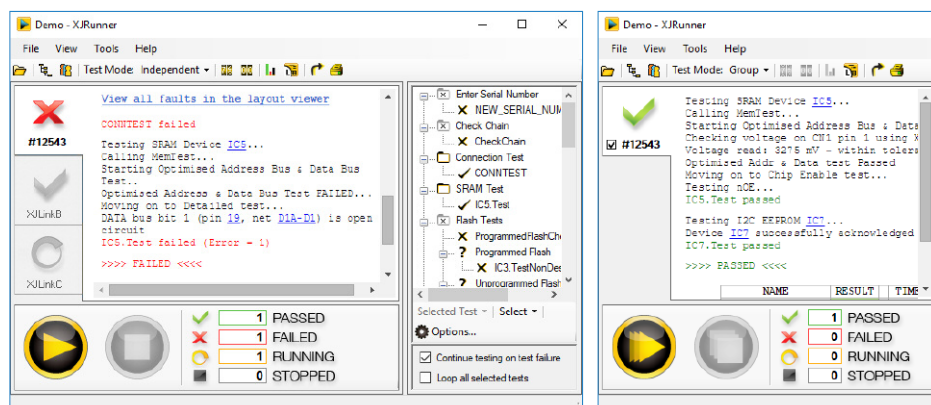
Demo - XJRunner

File View Tools Help

Test Mode: Independent

#12543

XJLinkB

XJLinkC

View all faults in the layout viewer

CONTEST failed

Testing SRAM Device IC5...
Calling MemTest...
Starting Optimised Address Bus & Data Bus Test...
Optimised Address & Data Bus Test FAILED...
Moving on to Detailed test...
DATA bus bit 1 (pin 19, net D1A-D1) is open circuit
IC5.Test failed (Error = 1)

>>>> FAILED <<<<

Enter Serial Number
NEW_SERIAL_NUM
Check Chain
CheckChain
Connection Test
CONTEST
SRAM Test
IC5.Test
Flash Tests
ProgrammedFlashChe
Programmed Flash
IC3.TestNonDe
Unprogrammed Flash

Selected Test Select
Options...
Continue testing on test failure
Loop all selected tests

1 PASSED
1 FAILED
1 RUNNING
0 STOPPED

Demo - XJRunner

File View Tools Help

Test Mode: Group

#12543

Testing SRAM Device IC5...
Calling MemTest...
Starting Optimised Address Bus & Data
Checking voltage on CN1 pin 1 using X
Voltage read: 3275 mV - within toler
Optimised Addr & Data test Passed
Moving on to Chip Enable test...
Testing nOE...
IC5.Test passed

Testing I2C EEPROM IC7...
Device IC7 successfully acknowledged
IC7.Test passed

>>>> PASSED <<<<

NAME RESULT TIME

1 PASSED
0 FAILED
0 RUNNING
0 STOPPED